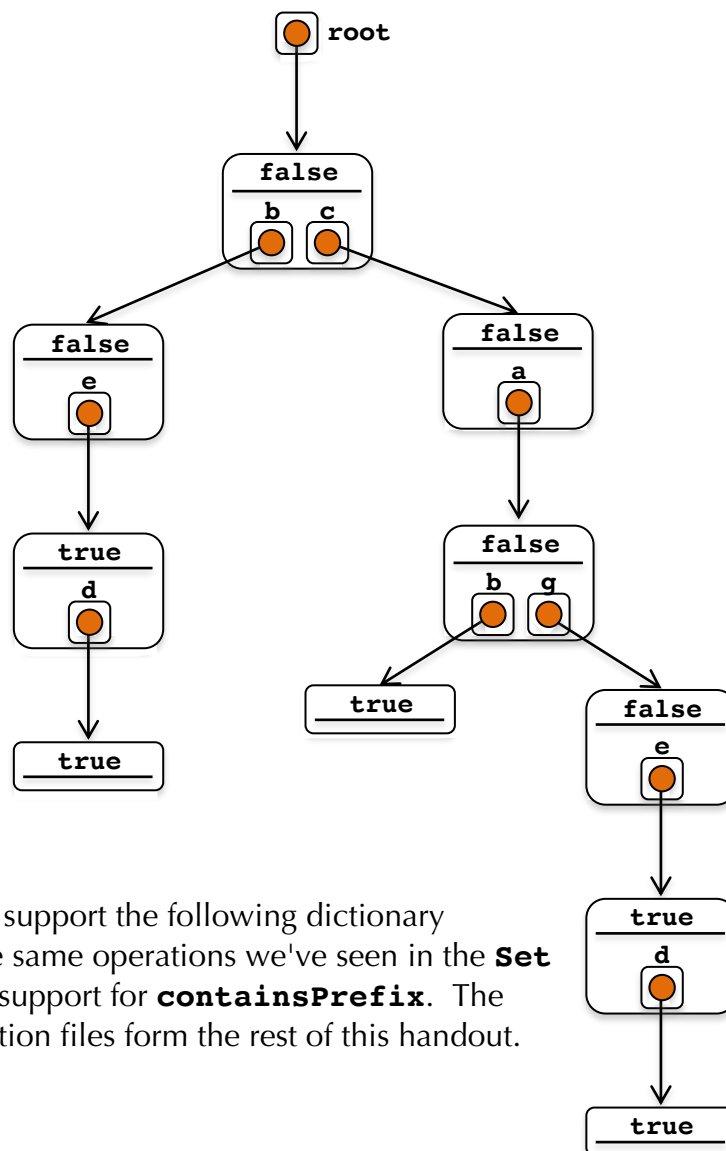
root

false
b c

false
e

false
a

true
d

false
b g

true

true

false
e

true
d

true

support the following dictionary
e same operations we've seen in the **Set**
support for **containsPrefix**. The
tion files form the rest of this handout.